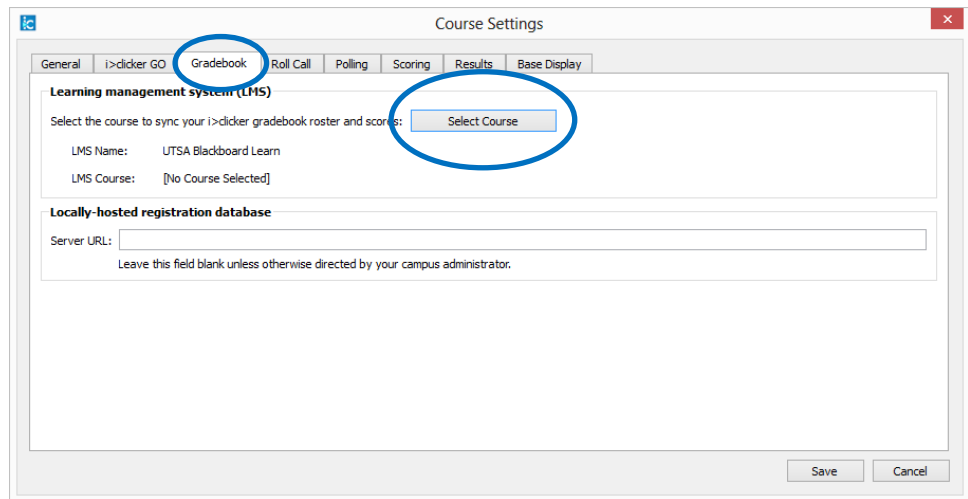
Course Settings

General | i>clicker GO | Gradebook | Roll Call | Polling | Scoring | Results | Base Display

Learning management system (LMS)

Select the course to sync your i>clicker gradebook roster and scores: Select Course

LMS Name: UTSA Blackboard Learn

LMS Course: [No Course Selected]

Locally-hosted registration database

Server URL:

Leave this field blank unless otherwise directed by your campus administrator.

Save Cancel